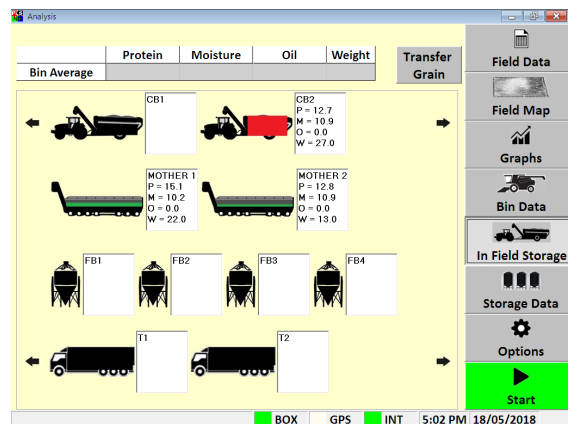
Analysis

| | Protein | Moisture | Oil | Weight |
|---|---|---|---|---|
| Bin Average | | | | |

Transfer Grain

CB1

CB2
P = 12.7
M = 10.9
O = 0.0
W = 27.0

MOTHER 1
P = 15.1
M = 10.2
O = 0.0
W = 22.0

MOTHER 2
P = 12.8
M = 10.9
O = 0.0
W = 13.0

FB1

FB2

FB3

FB4

T1

T2

Field Data

Field Map

Graphs

Bin Data

In Field Storage

Storage Data

Options

Start

BOX GPS INT 5:02 PM 18/05/2018